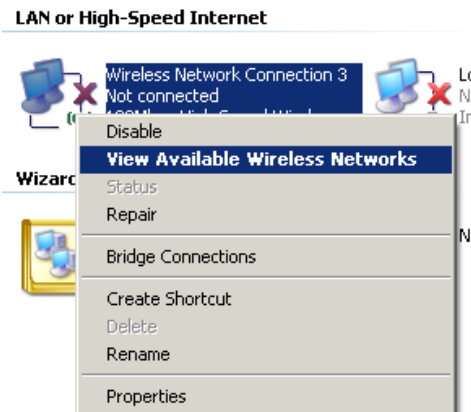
LAN or High-Speed Internet

Wireless Network Connection 3
Not connected
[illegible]

Lo
N
In

Wizard

N

Disable
View Available Wireless Networks
Status
Repair
Bridge Connections
Create Shortcut
Delete
Rename
Properties